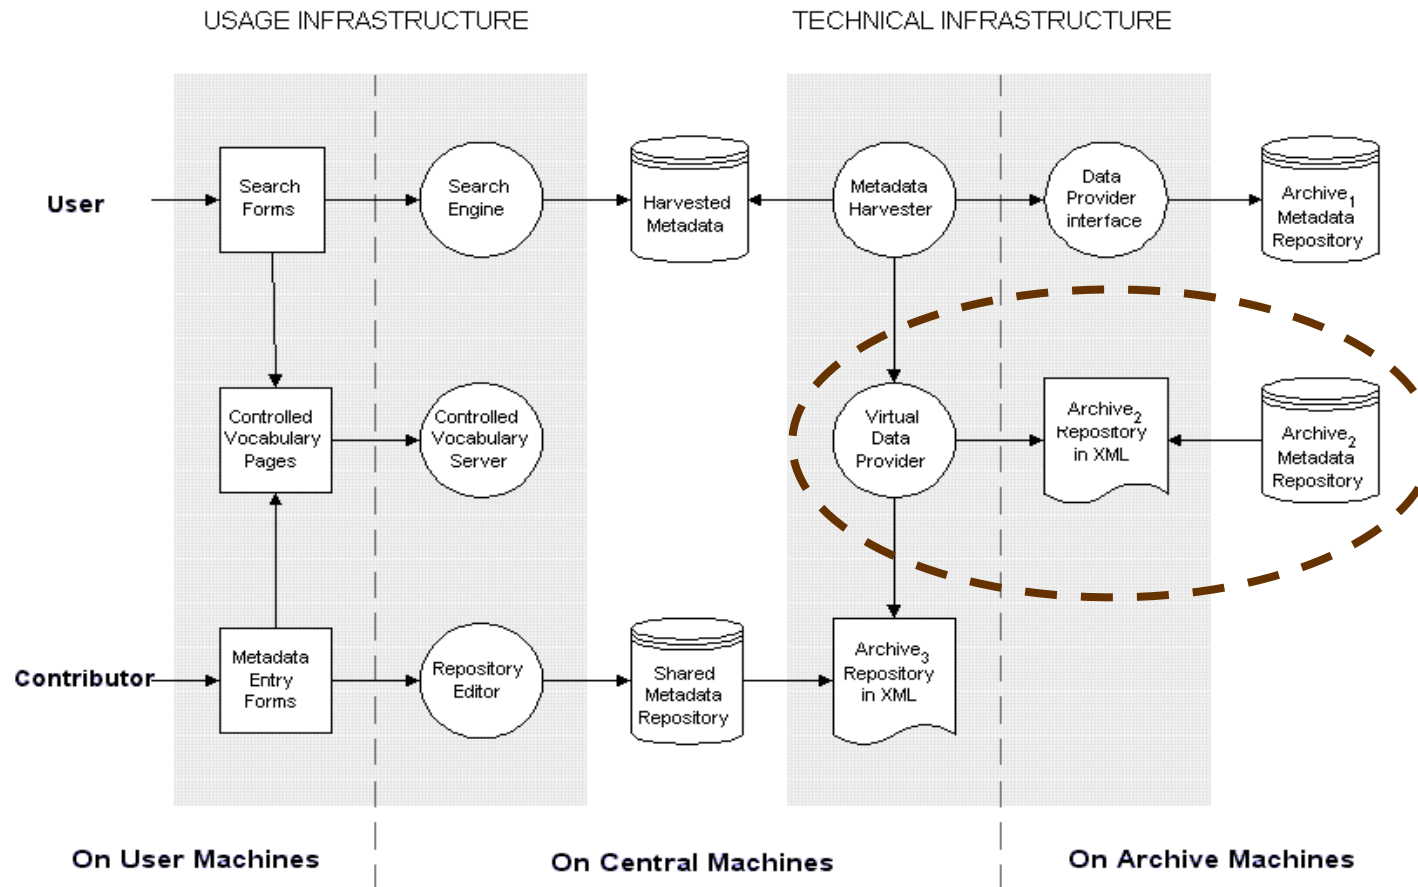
USAGE INFRASTRUCTURE

TECHNICAL INFRASTRUCTURE

User

Search Forms

Search Engine

Harvested Metadata

Metadata Harvester

Data Provider interface

Archive$_1$ Metadata Repository

Controlled Vocabulary Pages

Controlled Vocabulary Server

Virtual Data Provider

Archive$_2$ Repository in XML

Archive$_2$ Metadata Repository

Contributor

Metadata Entry Forms

Repository Editor

Shared Metadata Repository

Archive$_3$ Repository in XML

On User Machines

On Central Machines

On Archive Machines